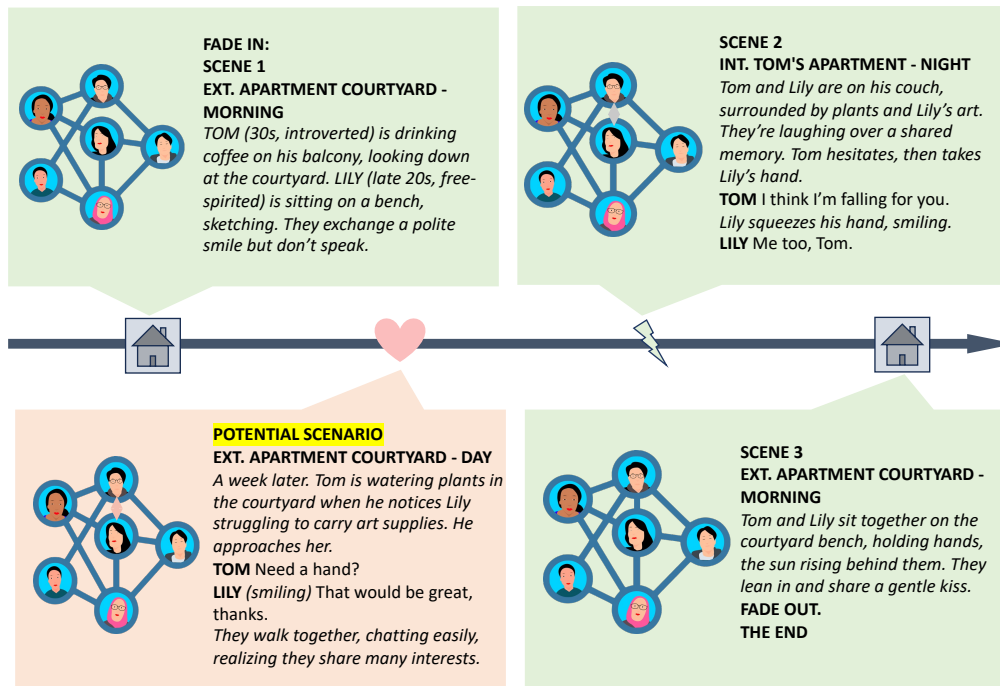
FADE IN:
SCENE 1
EXT. APARTMENT COURTYARD - MORNING
TOM (30s, introverted) is drinking coffee on his balcony, looking down at the courtyard. LILY (late 20s, free-spirited) is sitting on a bench, sketching. They exchange a polite smile but don't speak.

SCENE 2
INT. TOM'S APARTMENT - NIGHT
Tom and Lily are on his couch, surrounded by plants and Lily's art. They're laughing over a shared memory. Tom hesitates, then takes Lily's hand.
TOM I think I'm falling for you.
Lily squeezes his hand, smiling.
LILY Me too, Tom.

POTENTIAL SCENARIO
EXT. APARTMENT COURTYARD - DAY
A week later. Tom is watering plants in the courtyard when he notices Lily struggling to carry art supplies. He approaches her.
TOM Need a hand?
LILY (smiling) That would be great, thanks.
They walk together, chatting easily, realizing they share many interests.

SCENE 3
EXT. APARTMENT COURTYARD - MORNING
Tom and Lily sit together on the courtyard bench, holding hands, the sun rising behind them. They lean in and share a gentle kiss.
FADE OUT.
THE END